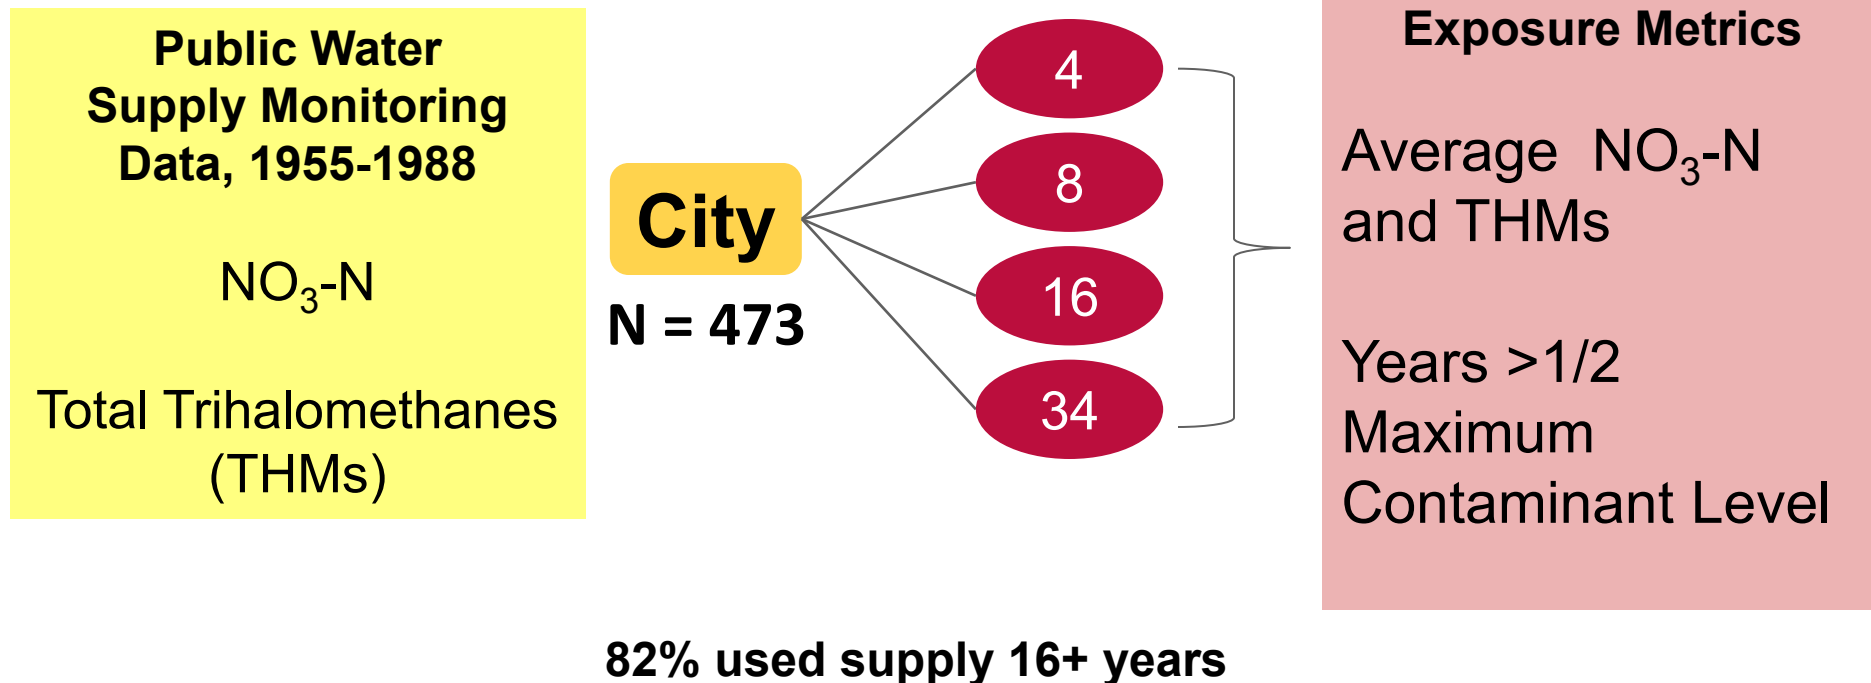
Public Water Supply Monitoring Data, 1955-1988

$NO_3$-N

Total Trihalomethanes (THMs)

City

N = 473

4

8

16

34

Exposure Metrics

Average $NO_3$-N and THMs

Years >1/2 Maximum Contaminant Level

82% used supply 16+ years